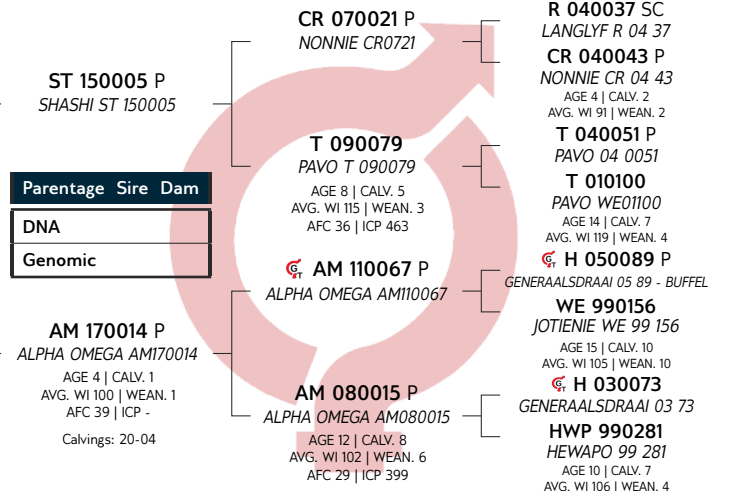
ST 150005 P
SHASHI ST 150005

Parentage Sire Dam

DNA

Genomic

AM 170014 P
ALPHA OMEGA AM170014
AGE 4 | CALV. 1
AVG. WI 100 | WEAN. 1
AFC 39 | ICP -

Calvings: 20-04

CR 070021 P
NONNIE CR0721

T 090079
PAVO T 090079
AGE 8 | CALV. 5
AVG. WI 115 | WEAN. 3
AFC 36 | ICP 463

AM 110067 P
ALPHA OMEGA AM110067

AM 080015 P
ALPHA OMEGA AM080015
AGE 12 | CALV. 8
AVG. WI 102 | WEAN. 6
AFC 29 | ICP 399

R 040037 SC
LANGLYF R 04 37

CR 040043 P
NONNIE CR 04 43
AGE 4 | CALV. 2
AVG. WI 91 | WEAN. 2

T 040051 P
PAVO 04 0051

T 010100
PAVO WE01100
AGE 14 | CALV. 7
AVG. WI 119 | WEAN. 4

H 050089 P
GENERAALSDRAAI 05 89 - BUFFEL

WE 990156
JOTIENIE WE 99 156
AGE 15 | CALV. 10
AVG. WI 105 | WEAN. 10

H 030073
GENERAALSDRAAI 03 73

HWP 990281
HEWAPO 99 281
AGE 10 | CALV. 7
AVG. WI 106 | WEAN. 4